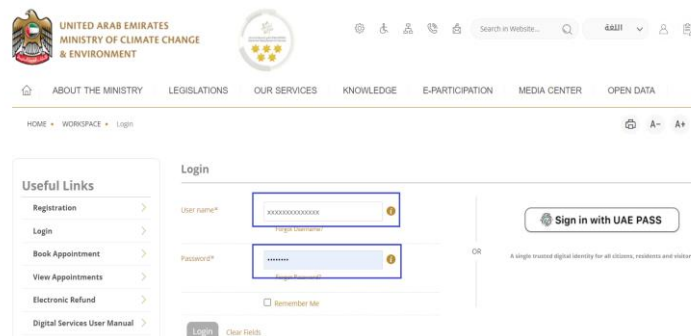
UNITED ARAB EMIRATES
MINISTRY OF CLIMATE CHANGE
& ENVIRONMENT

Search in Website...

اللغة

ABOUT THE MINISTRY | LEGISLATIONS | OUR SERVICES | KNOWLEDGE | E-PARTICIPATION | MEDIA CENTER | OPEN DATA

HOME • WORKSPACE • Login

A- A+

Useful Links

Registration
Login
Book Appointment
View Appointments
Electronic Refund
Digital Services User Manual

Login

User name* xxxxxxxxxxxxxx
Forgot Username?

Password* ••••••••
Forgot Password?

Remember Me

Login Clear Fields

OR

Sign in with UAE PASS

A single trusted digital identity for all citizens, residents and visitor